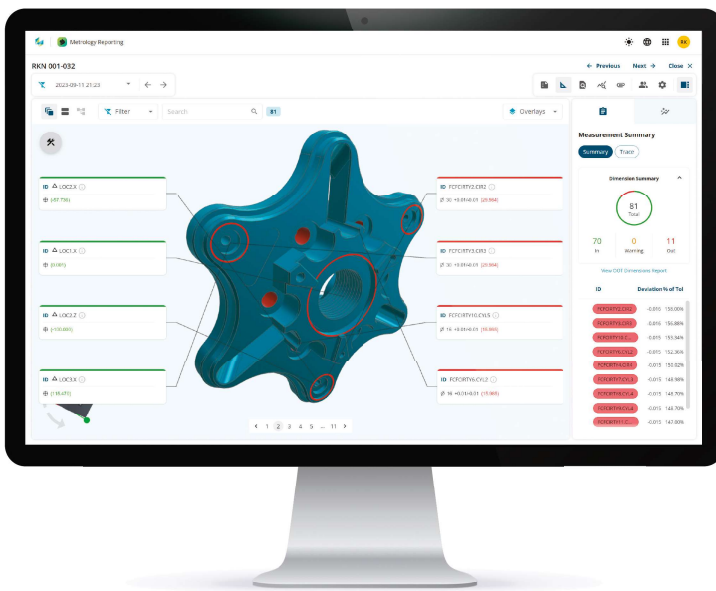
Metrology Reporting

RK

RKN 001-032

← Previous Next → Close ✕

2023-09-11 21:23

Filter

Search

81

Overlays

ID LOC2.X
(49.756)

ID LOC1.X
(0.001)

ID LOC2.Z
(+30.680)

ID LOC3.X
(118.475)

ID FCFCIRTY2.CIR2
Ø 30 +0.0/-0.01 (29.984)

ID FCFCIRTY3.CIR3
Ø 30 +0.0/-0.01 (29.984)

ID FCFCIRTY10.CYL5
Ø 16 +0.0/-0.01 (15.985)

ID FCFCIRTY6.CYL2
Ø 16 +0.0/-0.01 (15.985)

‹ 1 2 3 4 5 ... 11 ›

Measurement Summary

Summary Trace

Dimension Summary

81
Total

70
In

0
Warning

11
Out

View DDT Dimension Report

ID Deviation % of Tol

| ID | Deviation | % of Tol |
|---|---|---|
| FCFCIRTY2.CIR2 | -0.016 | 155.00% |
| FCFCIRTY3.CIR3 | -0.016 | 155.88% |
| FCFCIRTY10.C... | -0.015 | 153.94% |
| FCFCIRTY6.CYL2 | -0.015 | 152.36% |
| FCFCIRTY4.CIR4 | -0.015 | 150.02% |
| FCFCIRTY.CYL3 | -0.015 | 148.98% |
| FCFCIRTY.CYL4 | -0.015 | 144.70% |
| FCFCIRTY.CYL4 | -0.015 | 144.70% |
| FCFCIRTY11.C... | -0.015 | 147.60% |